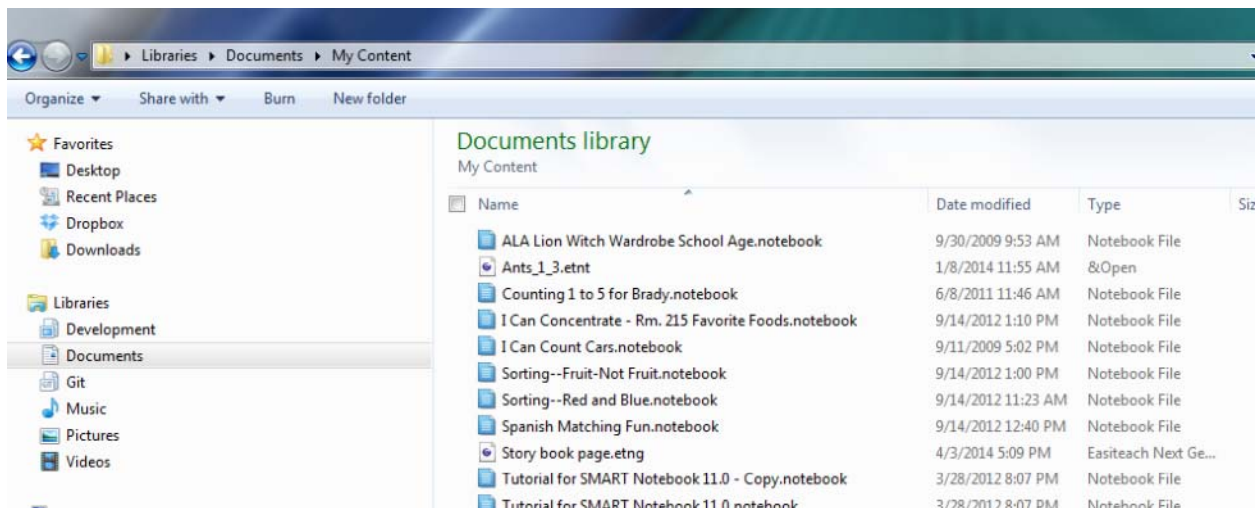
▸ Libraries ▸ Documents ▸ My Content

Organize ▾ Share with ▾ Burn New folder

Favorites
Desktop
Recent Places
Dropbox
Downloads

Libraries
Development
Documents
Git
Music
Pictures
Videos

Documents library
My Content

| Name | Date modified | Type | Siz |
|---|---|---|---|
| ALA Lion Witch Wardrobe School Age.notebook | 9/30/2009 9:53 AM | Notebook File | |
| Ants_1_3.etnt | 1/8/2014 11:55 AM | &Open | |
| Counting 1 to 5 for Brady.notebook | 6/8/2011 11:46 AM | Notebook File | |
| I Can Concentrate - Rm. 215 Favorite Foods.notebook | 9/14/2012 1:10 PM | Notebook File | |
| I Can Count Cars.notebook | 9/11/2009 5:02 PM | Notebook File | |
| Sorting--Fruit-Not Fruit.notebook | 9/14/2012 1:00 PM | Notebook File | |
| Sorting--Red and Blue.notebook | 9/14/2012 11:23 AM | Notebook File | |
| Spanish Matching Fun.notebook | 9/14/2012 12:40 PM | Notebook File | |
| Story book page.etng | 4/3/2014 5:09 PM | Easiteach Next Ge... | |
| Tutorial for SMART Notebook 11.0 - Copy.notebook | 3/28/2012 8:07 PM | Notebook File | |
| Tutorial for SMART Notebook 11.0.notebook | 3/28/2012 8:07 PM | Notebook File | |